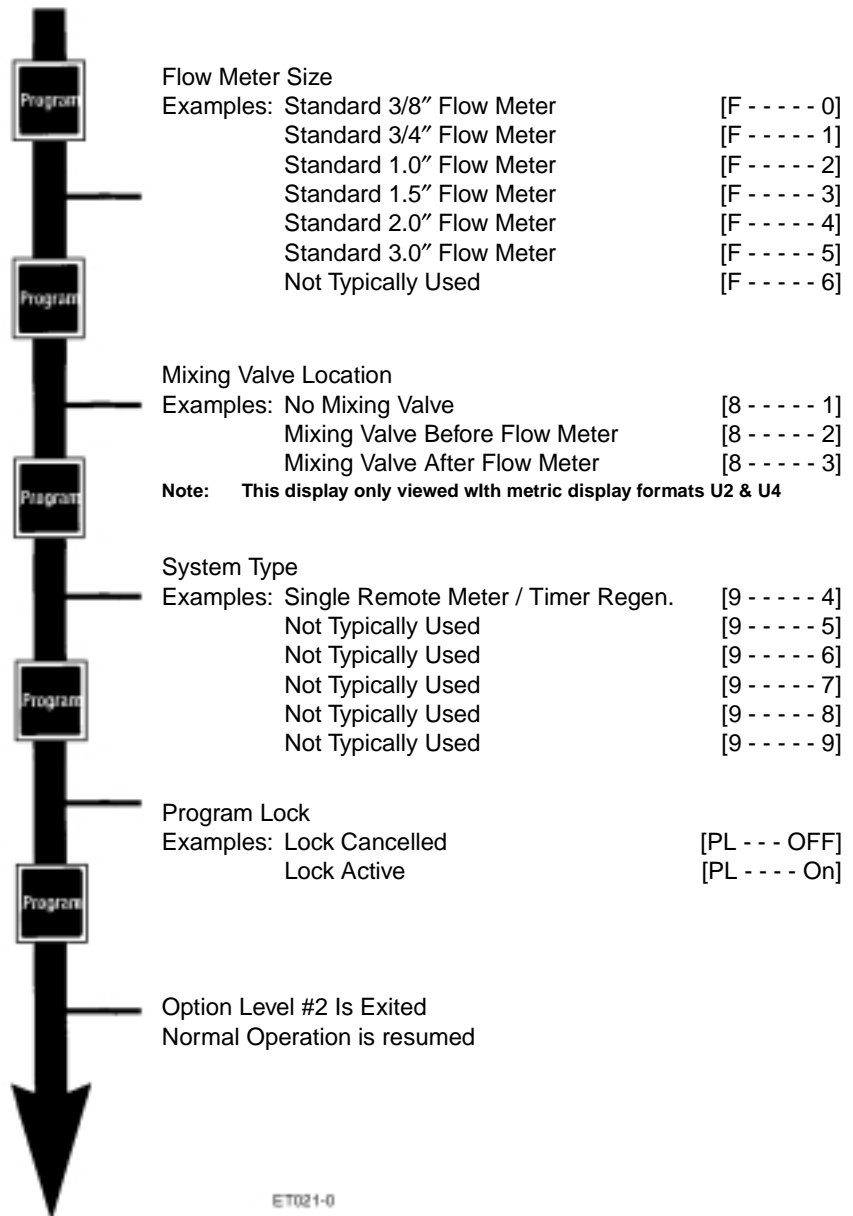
Program

Flow Meter Size
Examples: Standard 3/8″ Flow Meter [F - - - - - 0]
Standard 3/4″ Flow Meter [F - - - - - 1]
Standard 1.0″ Flow Meter [F - - - - - 2]
Standard 1.5″ Flow Meter [F - - - - - 3]
Standard 2.0″ Flow Meter [F - - - - - 4]
Standard 3.0″ Flow Meter [F - - - - - 5]
Not Typically Used [F - - - - - 6]

Program

Mixing Valve Location
Examples: No Mixing Valve [8 - - - - - 1]
Mixing Valve Before Flow Meter [8 - - - - - 2]
Mixing Valve After Flow Meter [8 - - - - - 3]
Note: This display only viewed wlth metric display formats U2 & U4

Program

System Type
Examples: Single Remote Meter / Timer Regen. [9 - - - - - 4]
Not Typically Used [9 - - - - - 5]
Not Typically Used [9 - - - - - 6]
Not Typically Used [9 - - - - - 7]
Not Typically Used [9 - - - - - 8]
Not Typically Used [9 - - - - - 9]

Program

Program Lock
Examples: Lock Cancelled [PL - - - OFF]
Lock Active [PL - - - - On]

Program

Option Level #2 Is Exited
Normal Operation is resumed

ET021-0